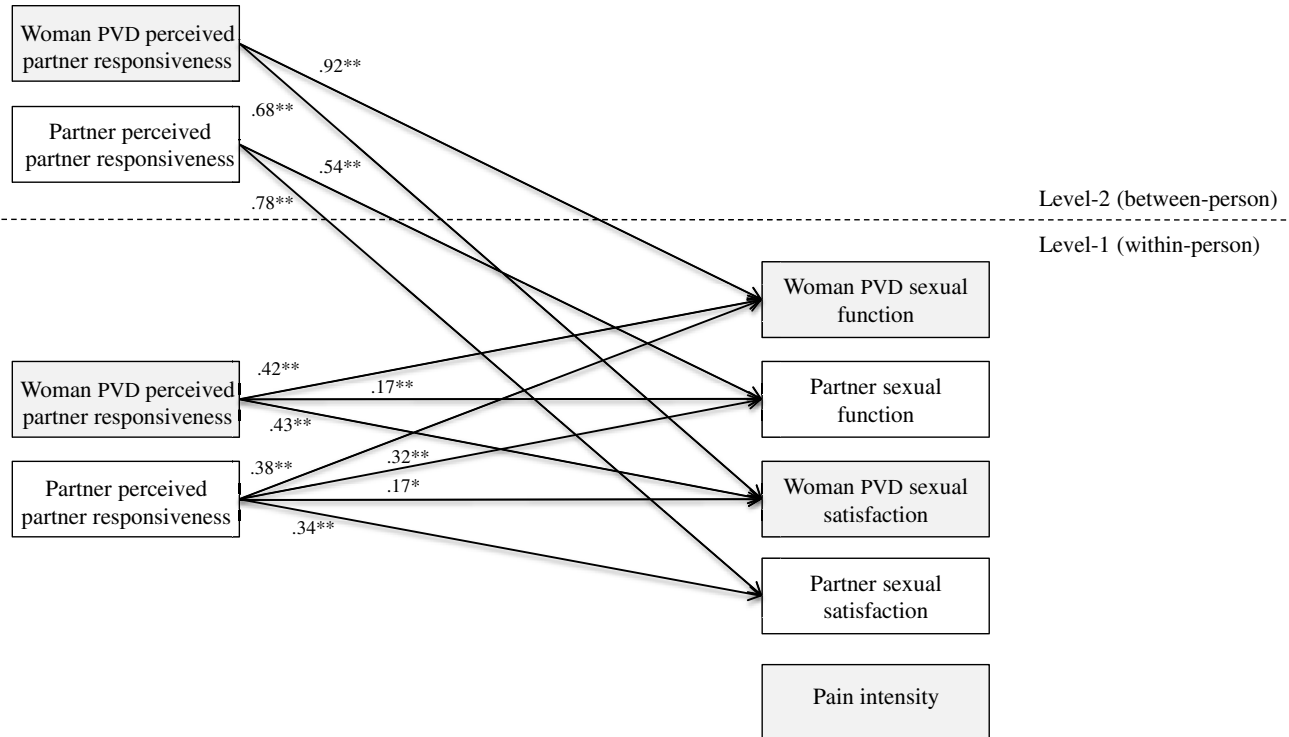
Woman PVD perceived partner responsiveness

.92**

.68**

Partner perceived partner responsiveness

.54**

.78**

Level-2 (between-person)

Level-1 (within-person)

Woman PVD sexual function

.42**

Woman PVD perceived partner responsiveness

.17**

.43**

Partner sexual function

.38**

.32**

Partner perceived partner responsiveness

.17*

Woman PVD sexual satisfaction

.34**

Partner sexual satisfaction

Pain intensity